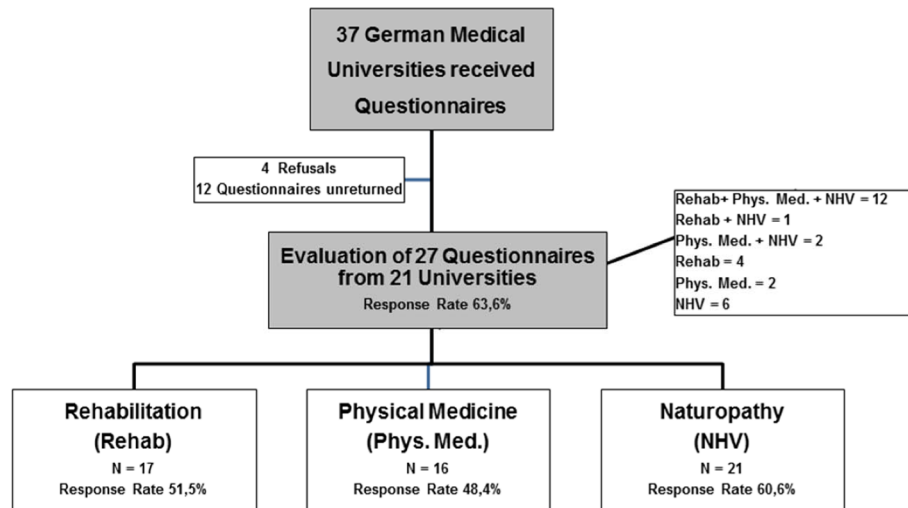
37 German Medical Universities received Questionnaires

4 Refusals
12 Questionnaires unreturned

Evaluation of 27 Questionnaires from 21 Universities
Response Rate 63,6%

Rehab+ Phys. Med. + NHV = 12
Rehab + NHV = 1
Phys. Med. + NHV = 2
Rehab = 4
Phys. Med. = 2
NHV = 6

Rehabilitation (Rehab)
N = 17
Response Rate 51,5%

Physical Medicine (Phys. Med.)
N = 16
Response Rate 48,4%

Naturopathy (NHV)
N = 21
Response Rate 60,6%